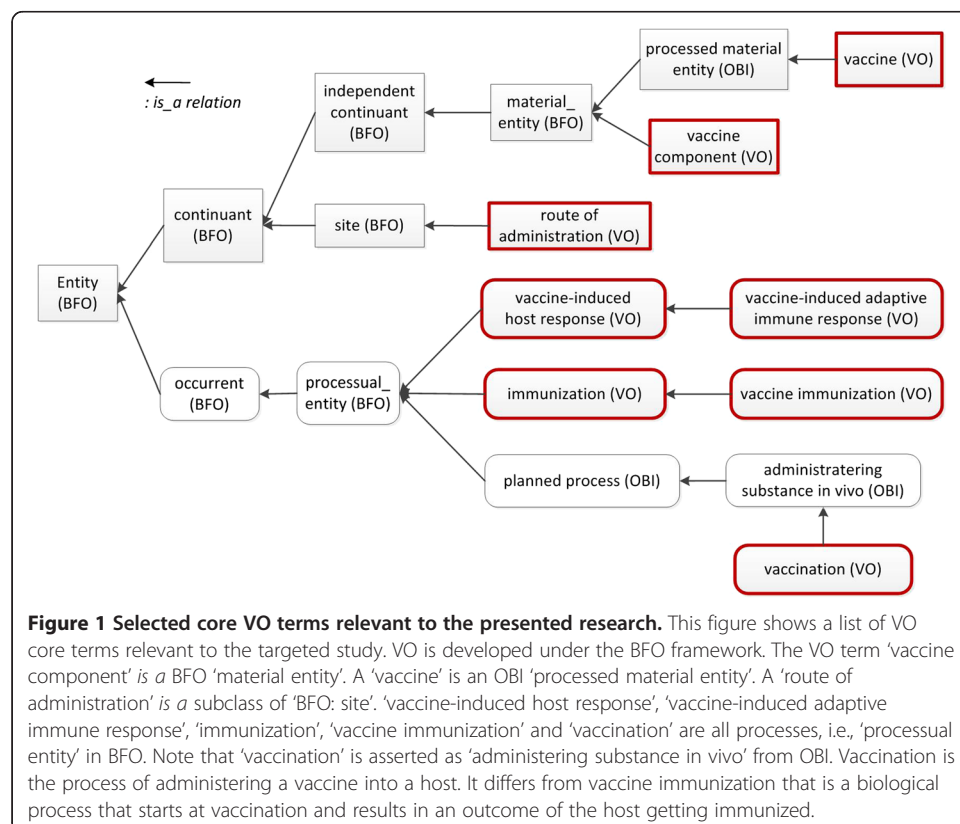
: is_a relation

Entity (BFO)

continuant (BFO)

independent continuant (BFO)

material_ entity (BFO)

processed material entity (OBI)

vaccine (VO)

vaccine component (VO)

site (BFO)

route of administration (VO)

occurrent (BFO)

processual_ entity (BFO)

vaccine-induced host response (VO)

vaccine-induced adaptive immune response (VO)

immunization (VO)

vaccine immunization (VO)

planned process (OBI)

administratering substance in vivo (OBI)

vaccination (VO)

**Figure 1 Selected core VO terms relevant to the presented research.** This figure shows a list of VO core terms relevant to the targeted study. VO is developed under the BFO framework. The VO term 'vaccine component' *is a* BFO 'material entity'. A 'vaccine' is an OBI 'processed material entity'. A 'route of administration' *is a* subclass of 'BFO: site'. 'vaccine-induced host response', 'vaccine-induced adaptive immune response', 'immunization', 'vaccine immunization' and 'vaccination' are all processes, i.e., 'processual entity' in BFO. Note that 'vaccination' is asserted as 'administering substance in vivo' from OBI. Vaccination is the process of administering a vaccine into a host. It differs from vaccine immunization that is a biological process that starts at vaccination and results in an outcome of the host getting immunized.